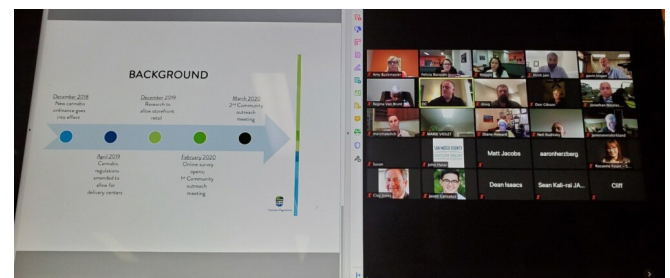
BACKGROUND

December 2018
New cannabis ordinance goes into effect

April 2019
Cannabis regulations amended to allow for delivery centers

December 2019
Research to allow storefront retail

February 2020
Online survey opens
1st Community outreach meeting

March 2020
2nd Community outreach meeting

Amy Buckmaster

Sophie Van Bruel

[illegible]

Susan

Clay Jones

Matt Jacobs

aaronherzberg

Dean Isaacs

Sean Kali-rai JA...

Cliff

Dan Gibson

Noel Rodney

MARIE VIOLET

Steve Howard